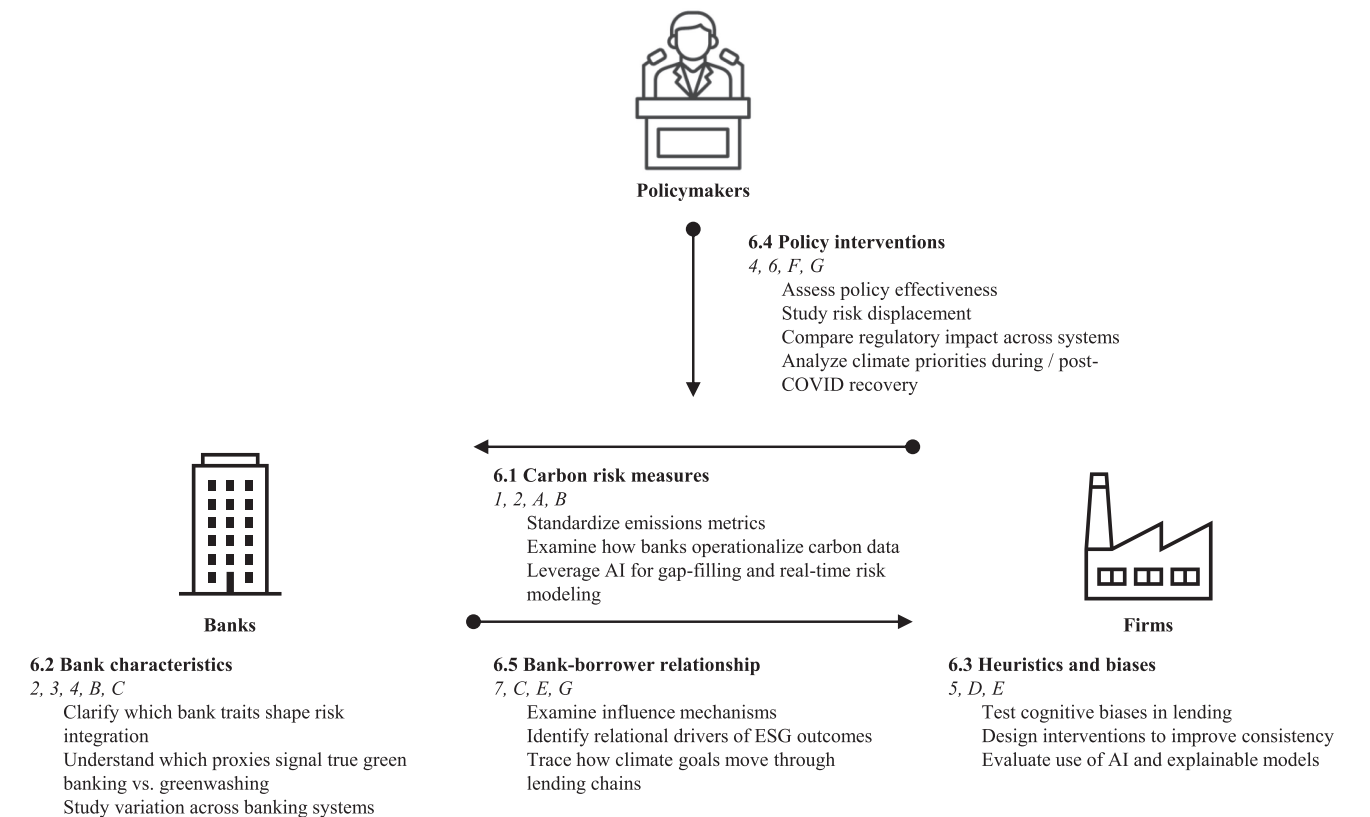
Policymakers

6.4 Policy interventions
4, 6, F, G
Assess policy effectiveness
Study risk displacement
Compare regulatory impact across systems
Analyze climate priorities during / post-COVID recovery

6.1 Carbon risk measures
1, 2, A, B
Standardize emissions metrics
Examine how banks operationalize carbon data
Leverage AI for gap-filling and real-time risk modeling

Banks

Firms

6.2 Bank characteristics
2, 3, 4, B, C
Clarify which bank traits shape risk integration
Understand which proxies signal true green banking vs. greenwashing
Study variation across banking systems

6.5 Bank-borrower relationship
7, C, E, G
Examine influence mechanisms
Identify relational drivers of ESG outcomes
Trace how climate goals move through lending chains

6.3 Heuristics and biases
5, D, E
Test cognitive biases in lending
Design interventions to improve consistency
Evaluate use of AI and explainable models